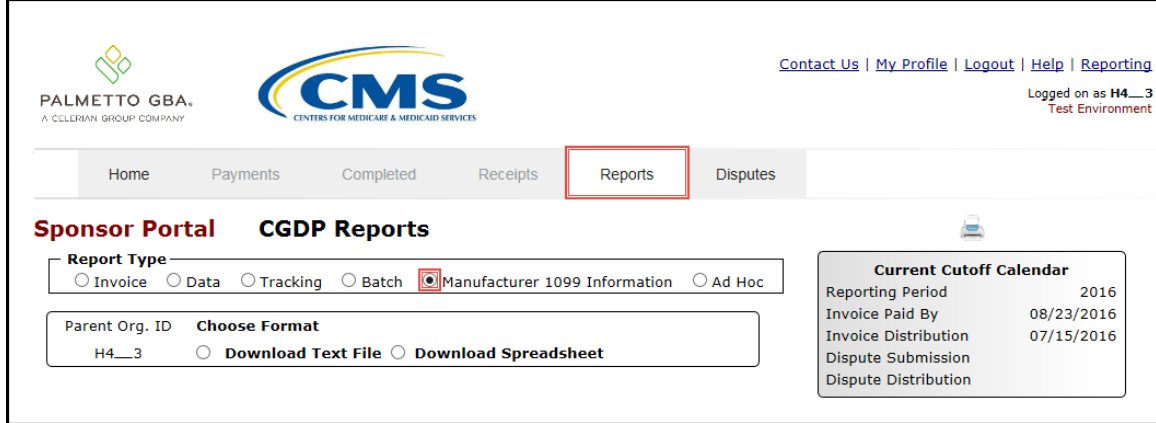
PALMETTO GBA.
A CELERIAN GROUP COMPANY

CMS
CENTERS FOR MEDICARE & MEDICAID SERVICES

Contact Us | My Profile | Logout | Help | Reporting

Logged on as H4__3
Test Environment

Home Payments Completed Receipts Reports Disputes

Sponsor Portal CGDP Reports

Report Type
○ Invoice ○ Data ○ Tracking ○ Batch ◉ Manufacturer 1099 Information ○ Ad Hoc

| Parent Org. ID | Choose Format |
|---|---|
| H4__3 | ○ Download Text File ○ Download Spreadsheet |

Current Cutoff Calendar

| | |
|---|---|
| Reporting Period | 2016 |
| Invoice Paid By | 08/23/2016 |
| Invoice Distribution | 07/15/2016 |
| Dispute Submission | |
| Dispute Distribution | |